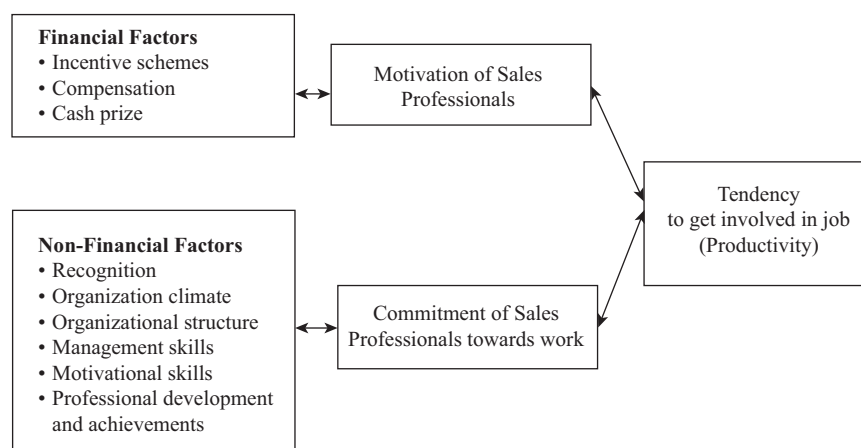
**Financial Factors**
• Incentive schemes
• Compensation
• Cash prize

Motivation of Sales Professionals

Tendency to get involved in job (Productivity)

**Non-Financial Factors**
• Recognition
• Organization climate
• Organizational structure
• Management skills
• Motivational skills
• Professional development and achievements

Commitment of Sales Professionals towards work